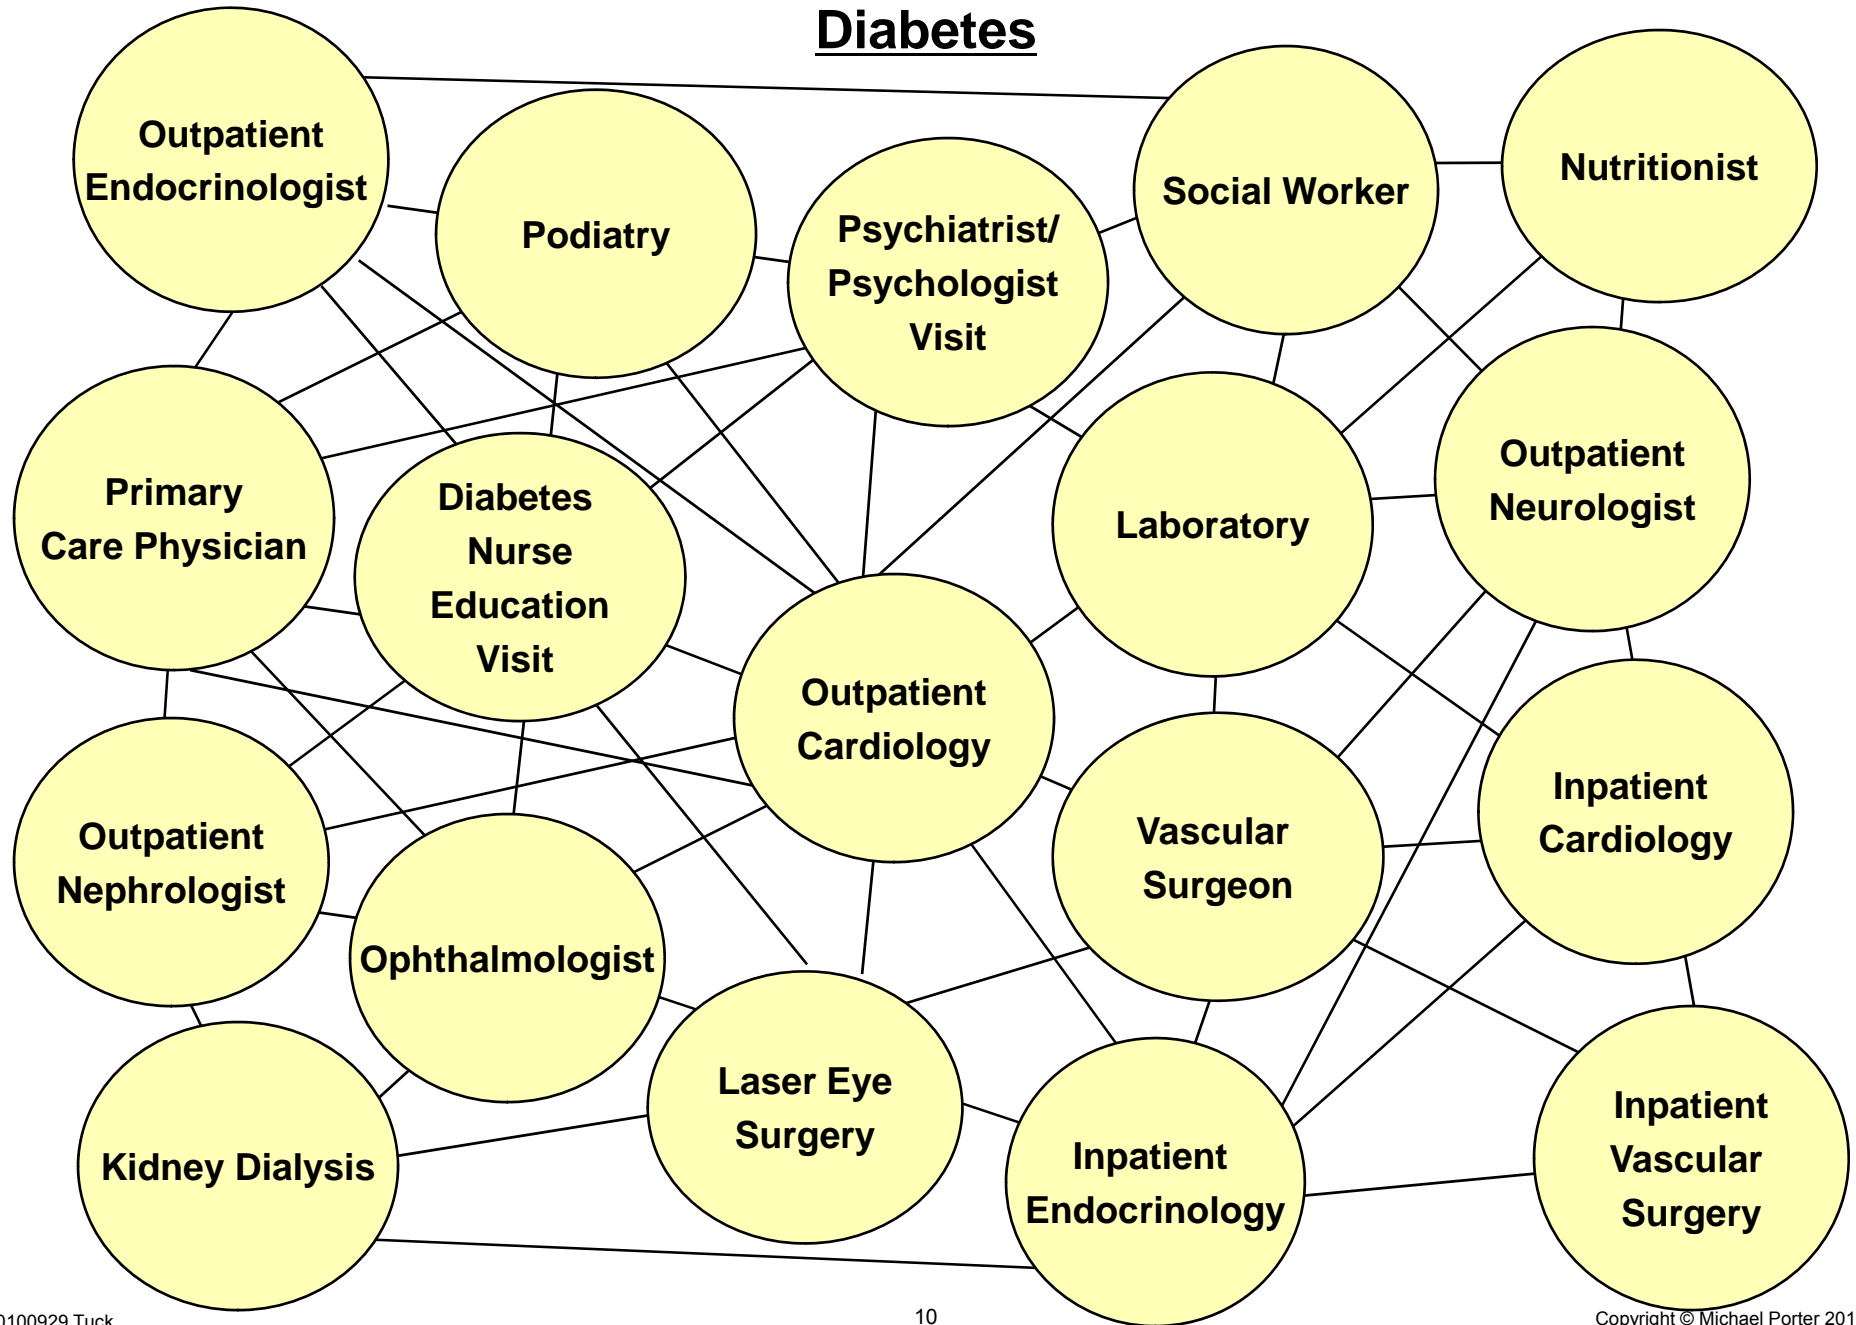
Diabetes

Outpatient Endocrinologist

Podiatry

Psychiatrist/ Psychologist Visit

Social Worker

Nutritionist

Primary Care Physician

Diabetes Nurse Education Visit

Laboratory

Outpatient Neurologist

Outpatient Cardiology

Outpatient Nephrologist

Vascular Surgeon

Inpatient Cardiology

Ophthalmologist

Laser Eye Surgery

Kidney Dialysis

Inpatient Endocrinology

Inpatient Vascular Surgery

0100929 Tuck

10

Copyright © Michael Porter 201